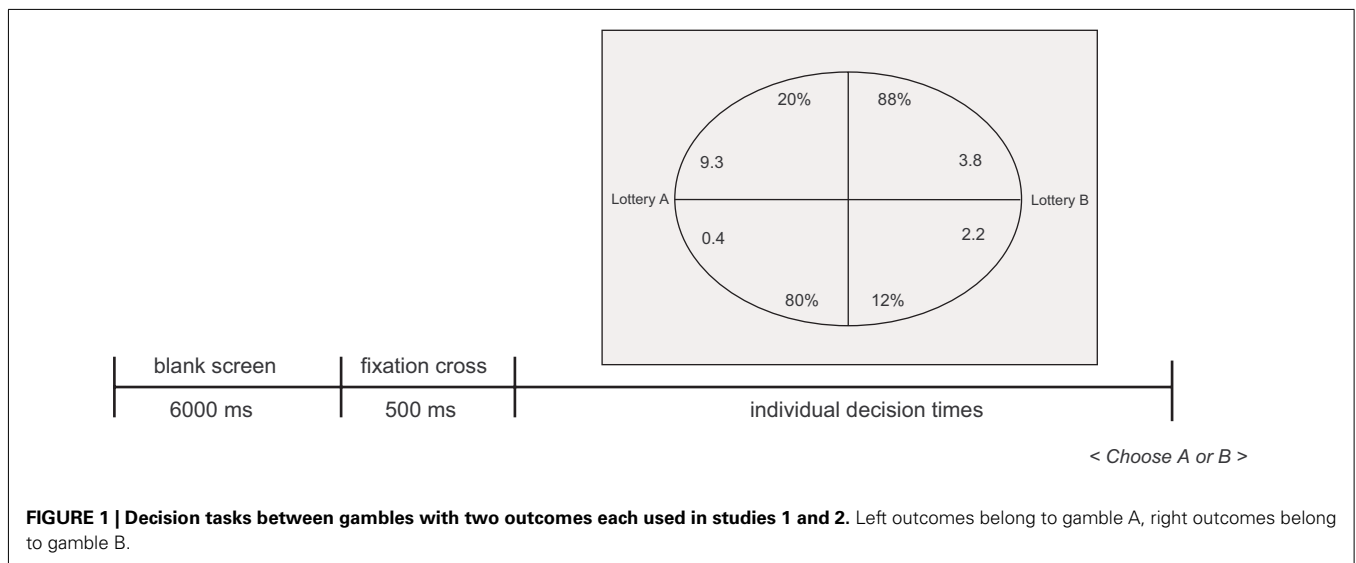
20%

88%

9.3

3.8

Lottery A

Lottery B

0.4

2.2

80%

12%

blank screen

fixation cross

6000 ms

500 ms

individual decision times

< Choose A or B >

**FIGURE 1 | Decision tasks between gambles with two outcomes each used in studies 1 and 2.** Left outcomes belong to gamble A, right outcomes belong to gamble B.